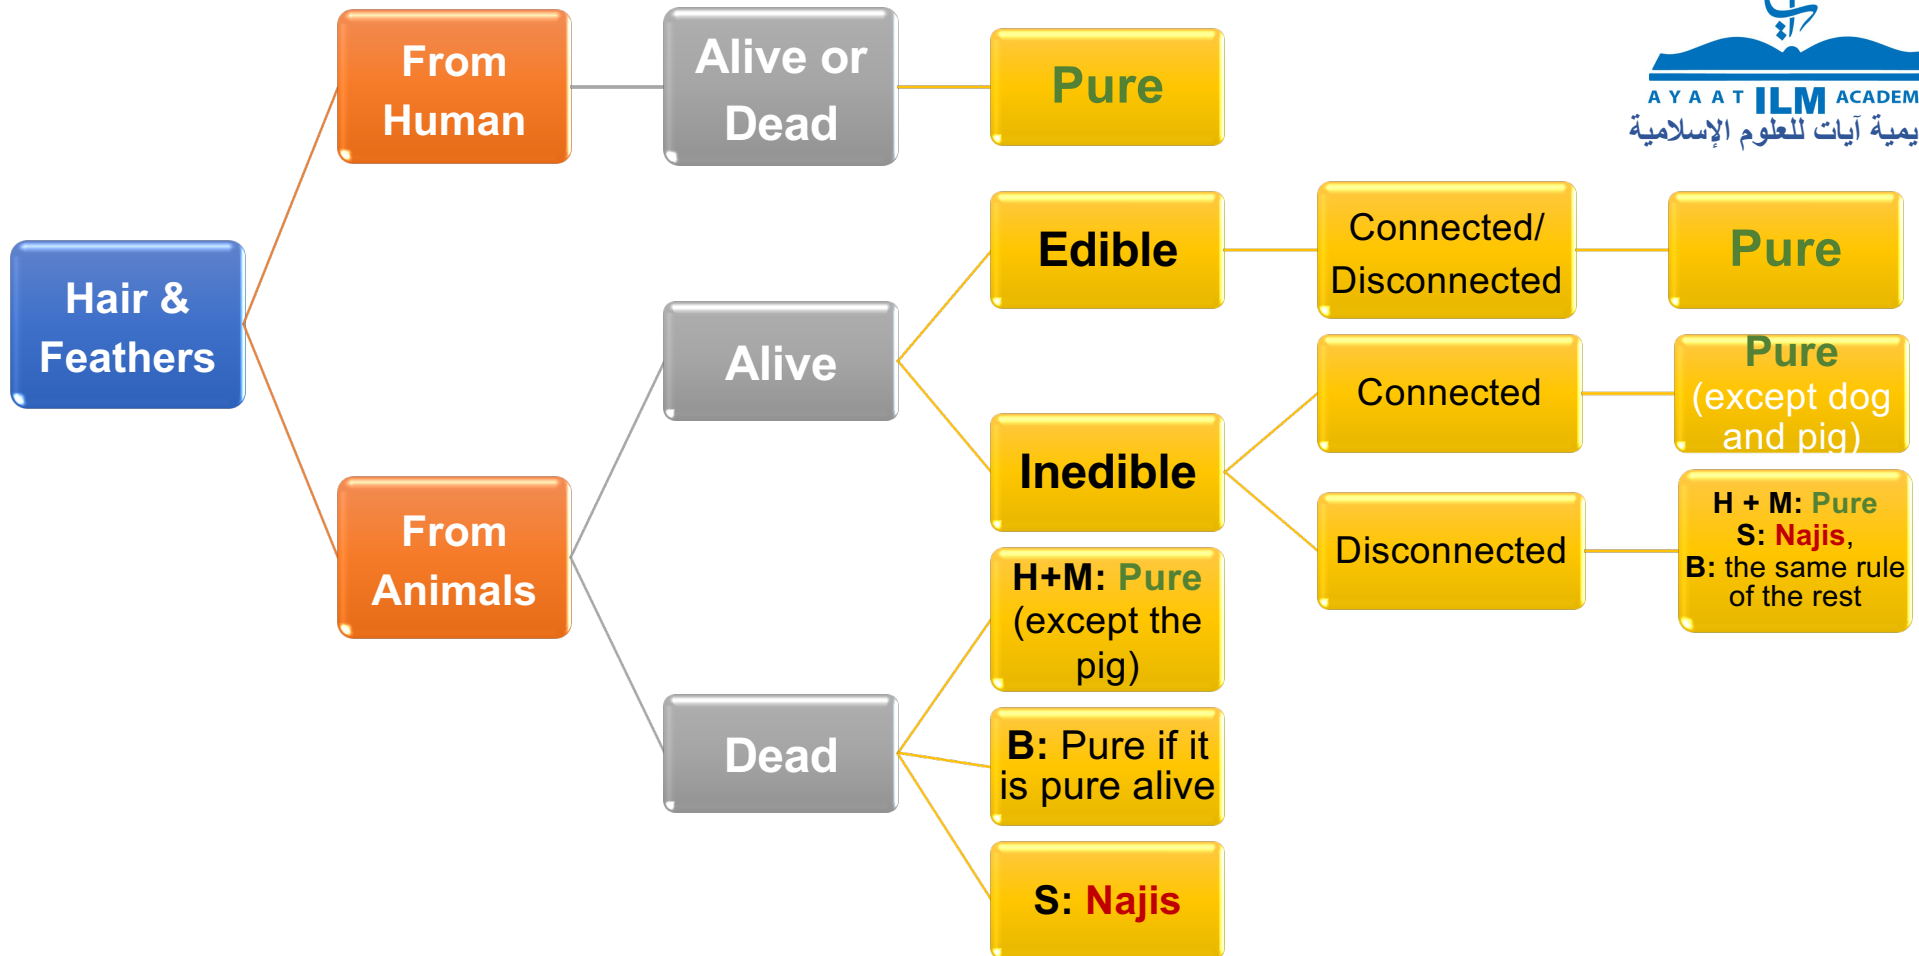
AYAAT ILM ACADEM
يمية آيات للعلوم الإسلامية

Hair & Feathers

From Human

Alive or Dead

Pure

From Animals

Alive

Edible

Connected/ Disconnected

Pure

Inedible

Connected

Pure (except dog and pig)

Disconnected

H + M: Pure S: Najis, B: the same rule of the rest

Dead

H+M: Pure (except the pig)

B: Pure if it is pure alive

S: Najis